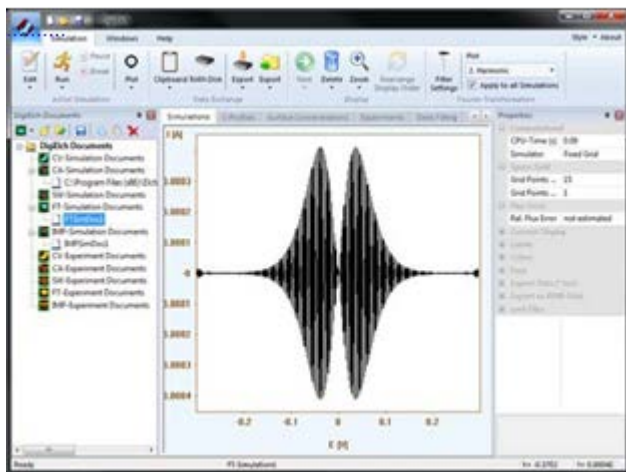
Simulation Windows Help

Style • About

Edit Run Pause Break Plot Clipboard Both Disk Export Export Next Delete Zoom Rearrange Display Order Filter Settings

Active Simulation Data Exchange Display Fourier Transformation

Plot
2. Harmonic
Apply to all Simulations

DigiElch Documents

DigiElch Documents
CV-Simulation Documents
CA-Simulation Documents
C:\Program Files (x86)\Elch
SW-Simulation Documents
FT-Simulation Documents
FTSimDoc1
IMP-Simulation Documents
IMPSimDoc1
CV-Experiment Documents
CA-Experiment Documents
SW-Experiment Documents
FT-Experiment Documents
IMP-Experiment Documents

Simulations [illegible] Surface Concentrations Experiments Data Fitting

I [A]

0.0003
0.0002
0.0001
0
0.0001
0.0002
0.0003
0.0004

-0.2 -0.1 0 0.1 0.2

E [V]

Properties

CPU-Time [s] 0.08
Simulator Fixed Grid
Grid Points ... 25
Grid Points ... 3
Rel. Flux Error not estimated

Ready FT-Simulation1 X= -0.3752 Y= 0.00040